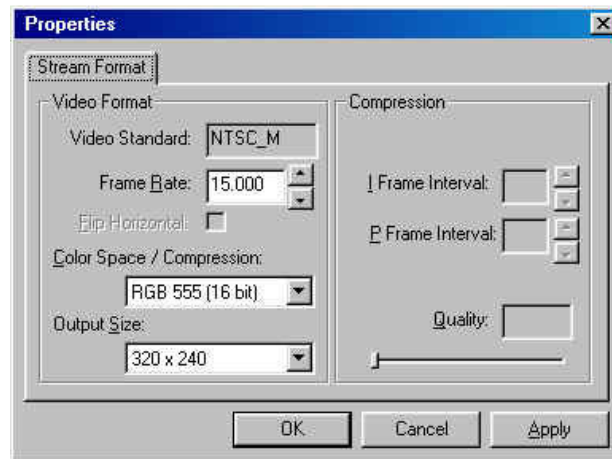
Properties

Stream Format

Video Format

Video Standard: NTSC_M

Frame Rate: 15.000

Flip Horizontal:

Color Space / Compression:

RGB 555 (16 bit)

Output Size:

320 x 240

Compression

I Frame Interval:

P Frame Interval:

Quality:

OK

Cancel

Apply